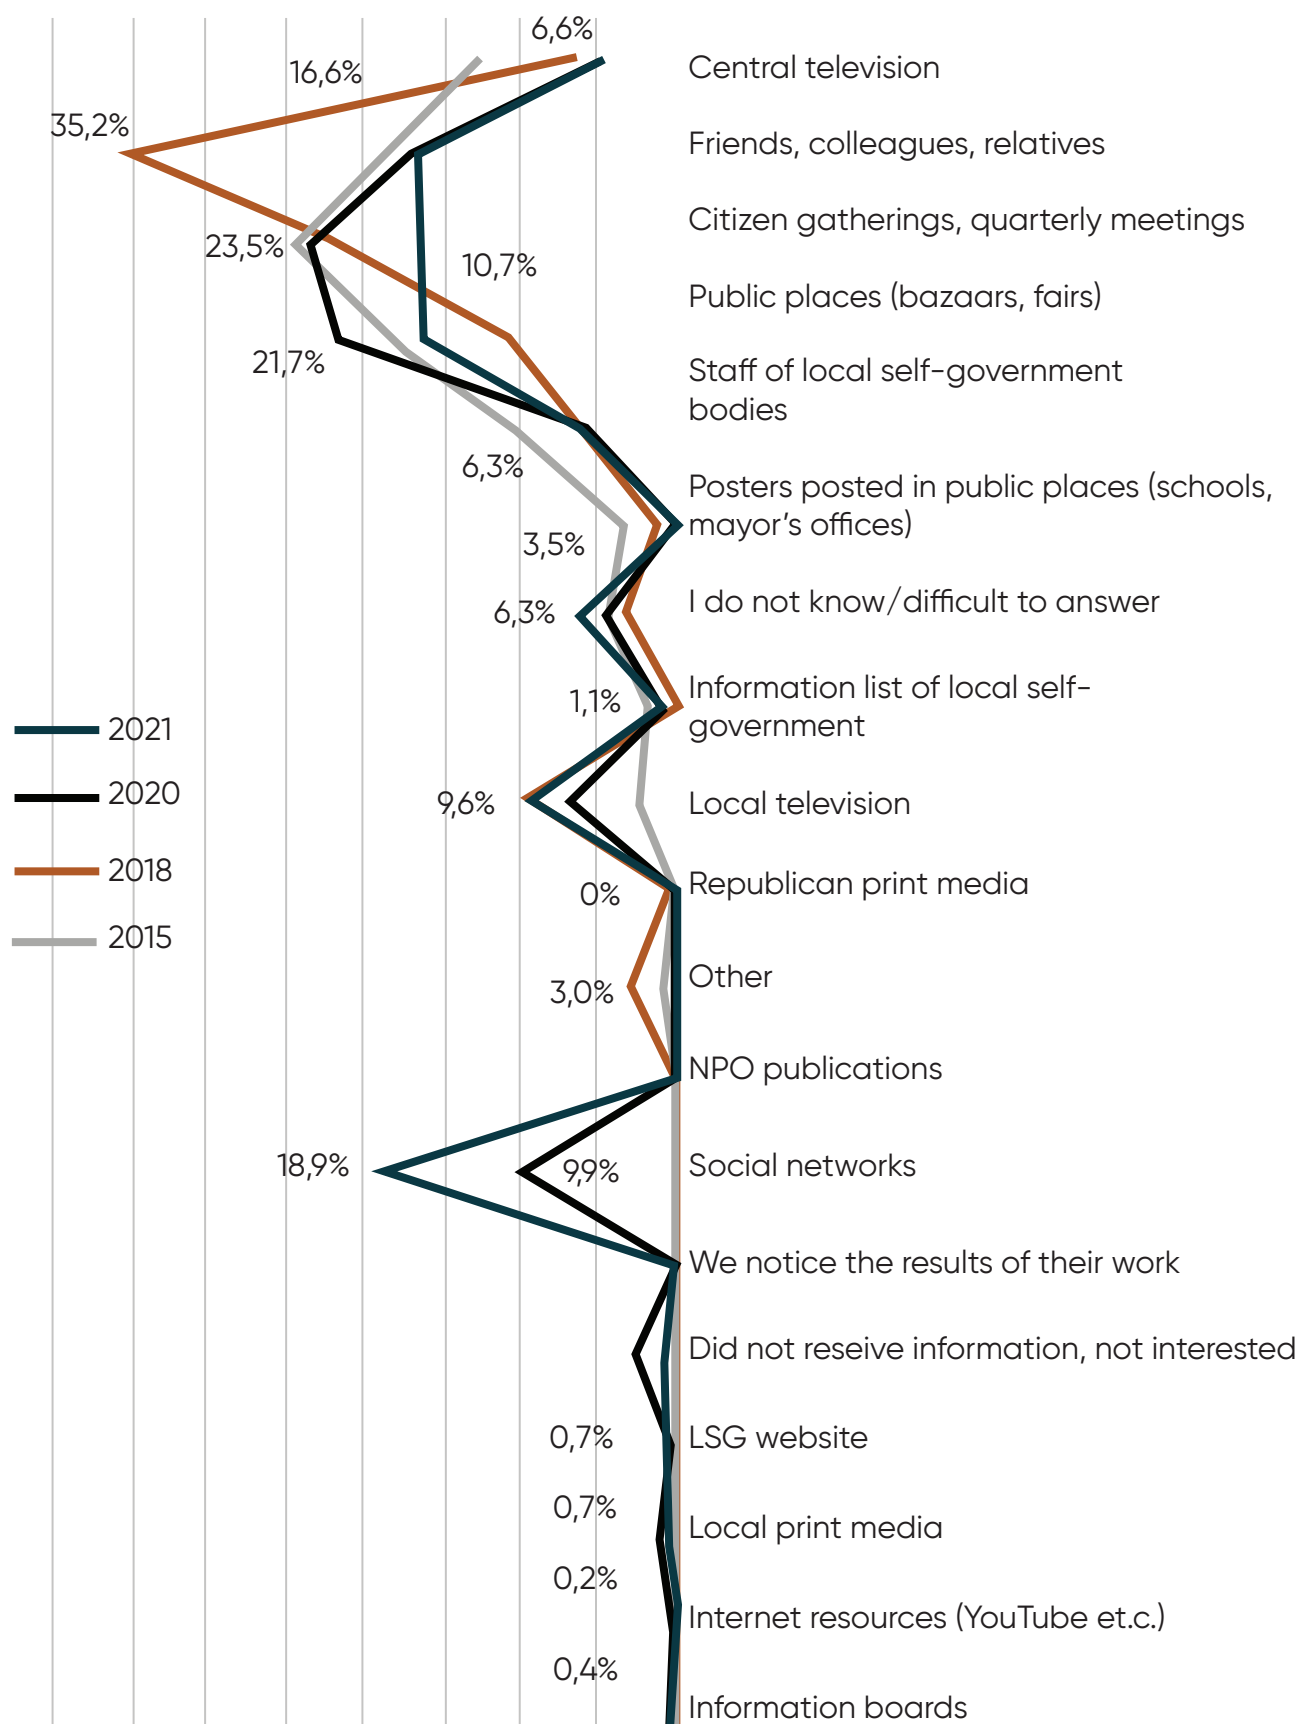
6,6%
16,6%
35,2%
23,5%
10,7%
21,7%
6,3%
3,5%
6,3%
1,1%
9,6%
0%
3,0%
18,9%
9,9%
0,7%
0,7%
0,2%
0,4%

Central television
Friends, colleagues, relatives
Citizen gatherings, quarterly meetings
Public places (bazaars, fairs)
Staff of local self-government bodies
Posters posted in public places (schools, mayor's offices)
I do not know/difficult to answer
Information list of local self-government
Local television
Republican print media
Other
NPO publications
Social networks
We notice the results of their work
Did not reseive information, not interested
LSG website
Local print media
Internet resources (YouTube et.c.)
Information boards

2021
2020
2018
2015